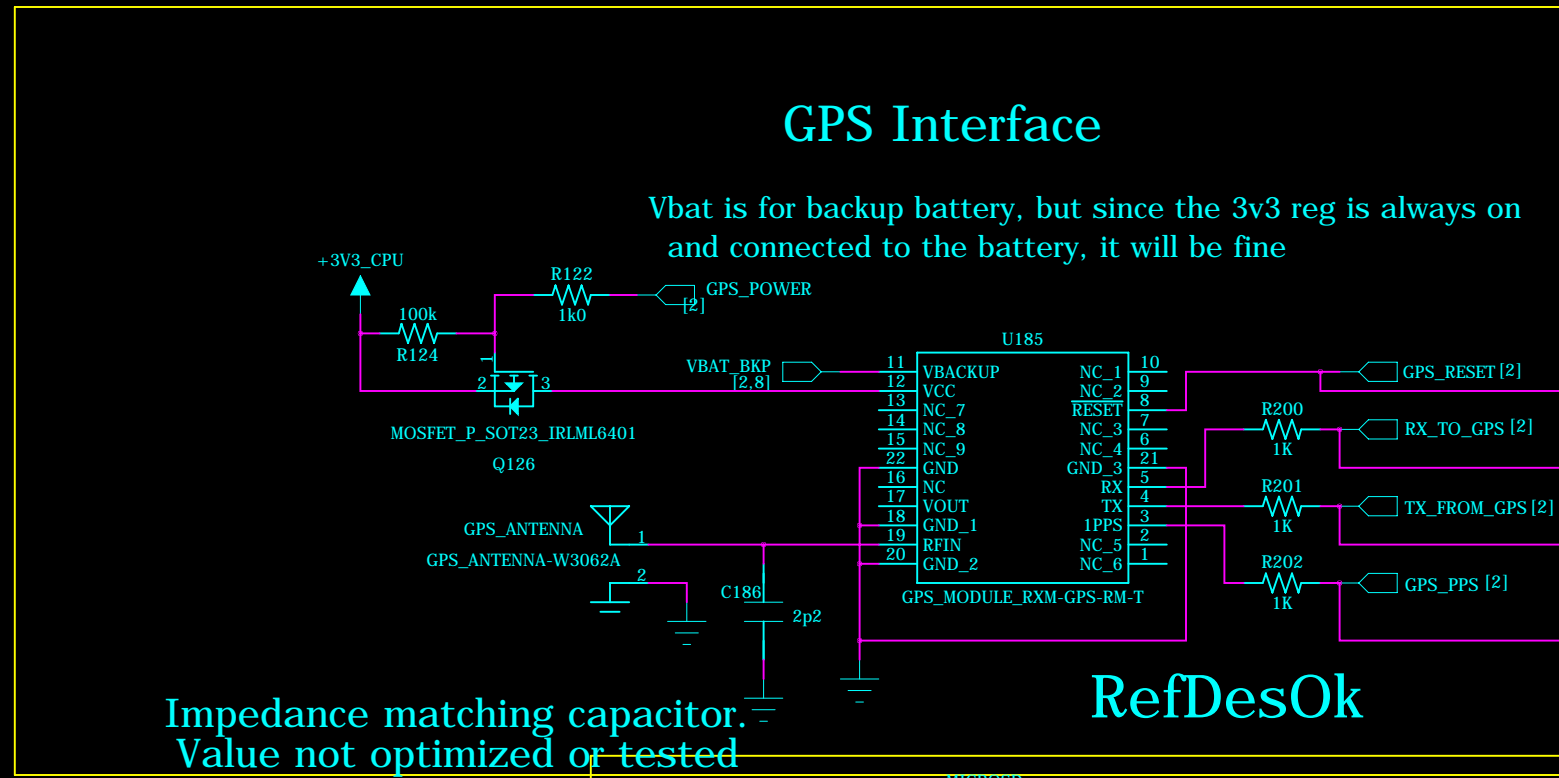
GPS Interface

Vbat is for backup battery, but since the 3v3 reg is always on and connected to the battery, it will be fine

+3V3_CPU

R122
1k0
GPS_POWER [2]

100k
R124

2 3

MOSFET_P_SOT23_IRLML6401
Q126

VBAT_BKP [2,8]

U185

| 11 | VBACKUP | NC_1 | 10 |
|---|---|---|---|
| 12 | VCC | NC_2 | 9 |
| 13 | NC_7 | RESET | 8 |
| 14 | NC_8 | NC_3 | 7 |
| 15 | NC_9 | NC_4 | 6 |
| 22 | GND | GND_3 | 21 |
| 16 | NC | RX | 5 |
| 17 | VOUT | TX | 4 |
| 18 | GND_1 | 1PPS | 3 |
| 19 | RFIN | NC_5 | 2 |
| 20 | GND_2 | NC_6 | 1 |

GPS_MODULE_RXM-GPS-RM-T

GPS_RESET [2]
R200
1K
RX_TO_GPS [2]
R201
1K
TX_FROM_GPS [2]
R202
1K
GPS_PPS [2]

GPS_ANTENNA
GPS_ANTENNA-W3062A
1
2

C186
2p2

RefDesOk

Impedance matching capacitor.
Value not optimized or tested